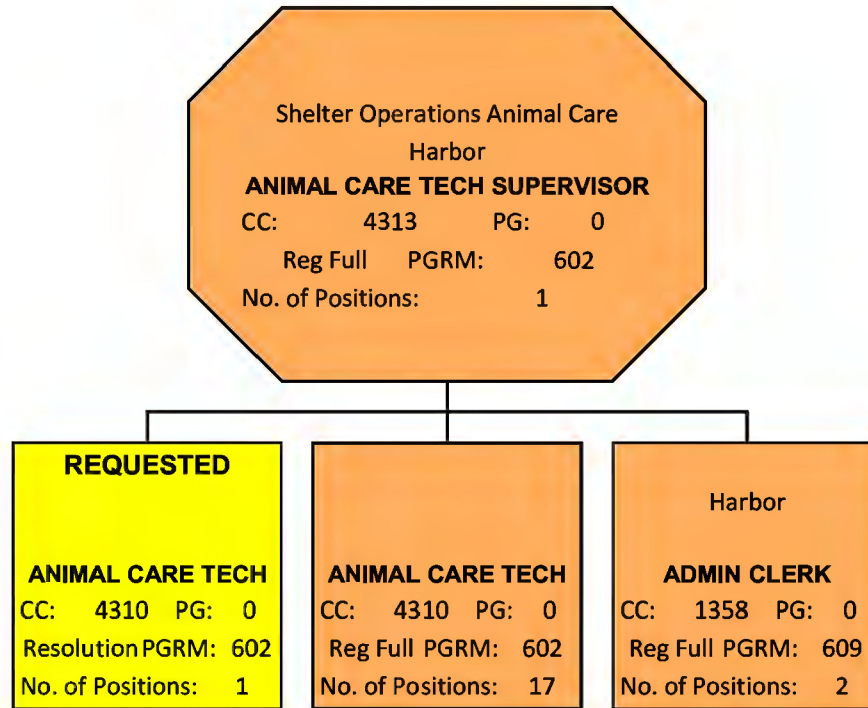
Shelter Operations Animal Care
Harbor
ANIMAL CARE TECH SUPERVISOR
CC: 4313 PG: 0
Reg Full PGRM: 602
No. of Positions: 1

REQUESTED

ANIMAL CARE TECH
CC: 4310 PG: 0
Resolution PGRM: 602
No. of Positions: 1

ANIMAL CARE TECH
CC: 4310 PG: 0
Reg Full PGRM: 602
No. of Positions: 17

Harbor

ADMIN CLERK
CC: 1358 PG: 0
Reg Full PGRM: 609
No. of Positions: 2